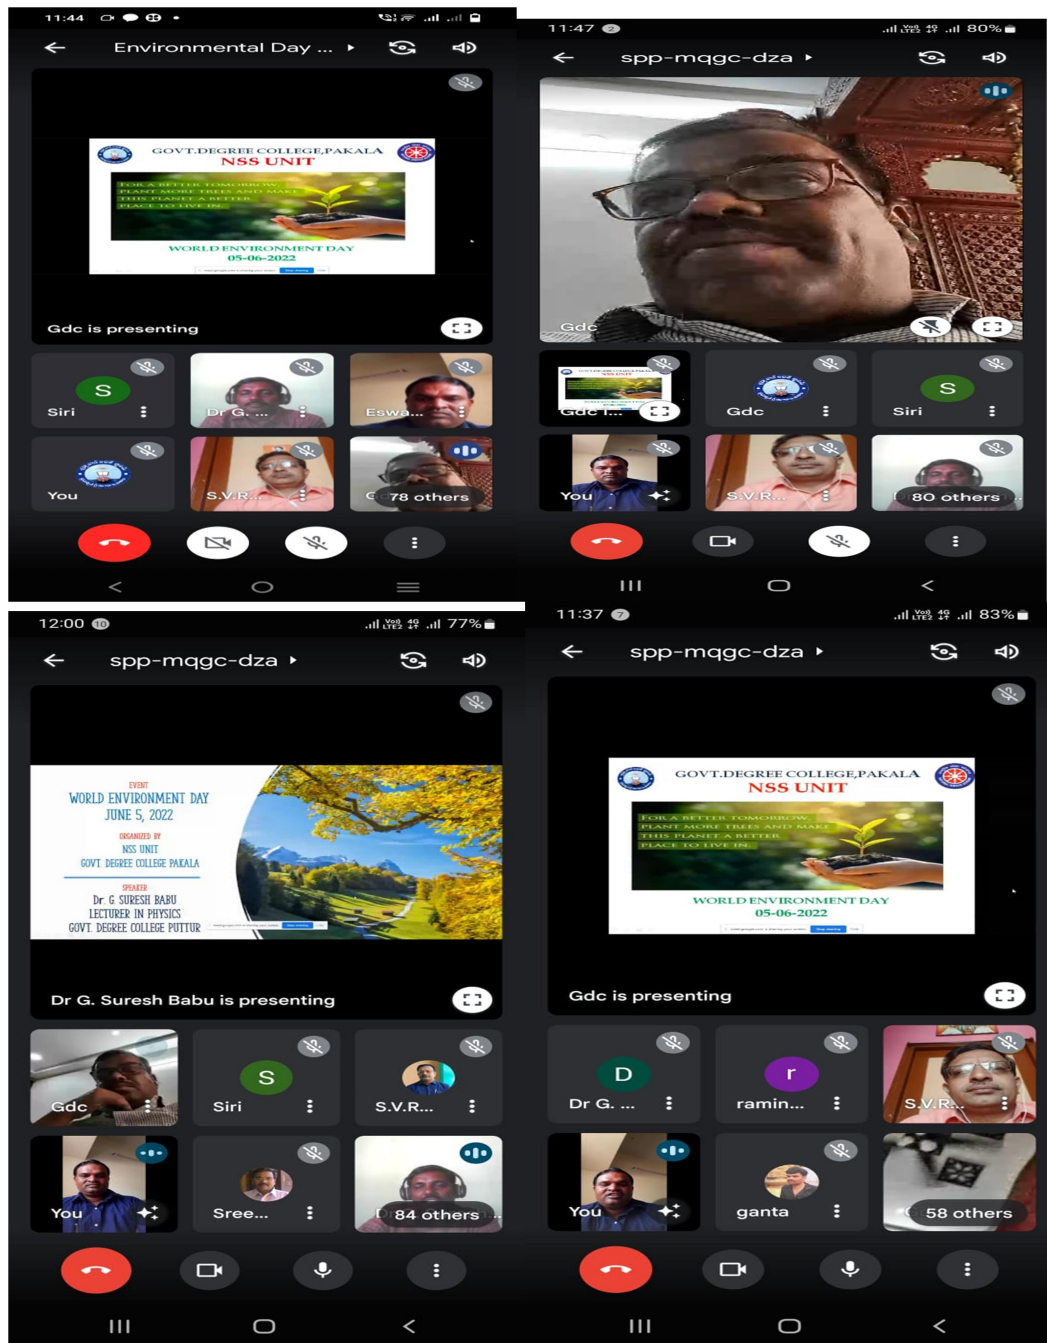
11:44

Environmental Day ...

GOVT.DEGREE COLLEGE,PAKALA
NSS UNIT
FOR A BETTER TOMORROW PLANT MORE TREES AND MAKE THIS PLANET A BETTER PLACE TO LIVE IN.
WORLD ENVIRONMENT DAY
05-06-2022

Gdc is presenting

S
Siri
Dr G. ...
Eswa...
You
S.V.R...
78 others

11:47 2
80%

spp-mqgc-dza

Gdc
Gdc i...
Gdc
S
Siri
You
S.V.R...
80 others

12:00 10
77%

spp-mqgc-dza

EVENT
WORLD ENVIRONMENT DAY
JUNE 5, 2022
ORGANIZED BY
NSS UNIT
GOVT. DEGREE COLLEGE PAKALA
SPEAKER
Dr. G. SURESH BABU
LECTURER IN PHYSICS
GOVT. DEGREE COLLEGE PUTTUR

Dr G. Suresh Babu is presenting

Gdc
S
Siri
S.V.R...
You
Sree...
84 others

11:37 7
83%

spp-mqgc-dza

GOVT.DEGREE COLLEGE,PAKALA
NSS UNIT
FOR A BETTER TOMORROW PLANT MORE TREES AND MAKE THIS PLANET A BETTER PLACE TO LIVE IN.
WORLD ENVIRONMENT DAY
05-06-2022

Gdc is presenting

D
Dr G. ...
r
ramin...
S.V.R...
You
ganta
58 others